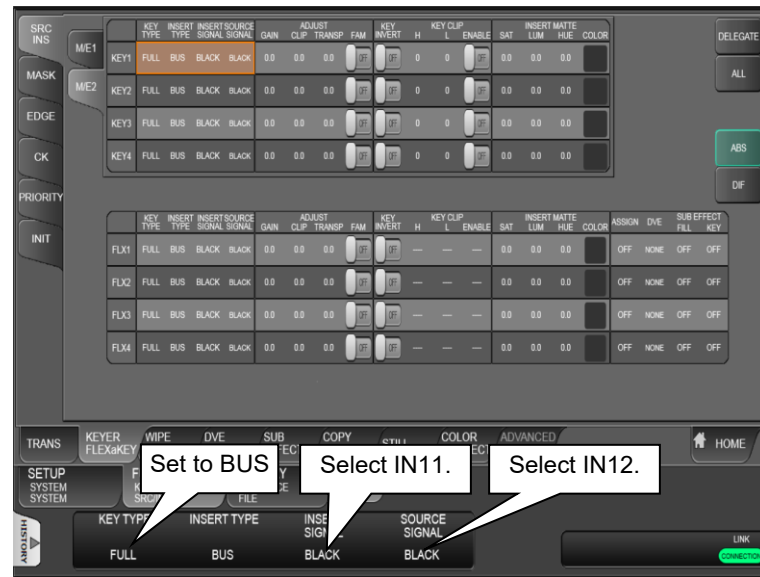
SRC INS

MASK

EDGE

CK

PRIORITY

INIT

M/E1

M/E2

| | KEY TYPE | INSERT TYPE | INSERT SIGNAL | SOURCE SIGNAL | GAIN | ADJUST CLIP | TRANSP | FAM | KEY INVERT | H | KEY CLIP L | ENABLE | SAT | INSERT MATTE LUM | HUE | COLOR |
|---|---|---|---|---|---|---|---|---|---|---|---|---|---|---|---|---|
| KEY1 | FULL | BUS | BLACK | BLACK | 0.0 | 0.0 | 0.0 | OFF | OFF | 0 | 0 | OFF | 0.0 | 0.0 | 0.0 | |
| KEY2 | FULL | BUS | BLACK | BLACK | 0.0 | 0.0 | 0.0 | OFF | OFF | 0 | 0 | OFF | 0.0 | 0.0 | 0.0 | |
| KEY3 | FULL | BUS | BLACK | BLACK | 0.0 | 0.0 | 0.0 | OFF | OFF | 0 | 0 | OFF | 0.0 | 0.0 | 0.0 | |
| KEY4 | FULL | BUS | BLACK | BLACK | 0.0 | 0.0 | 0.0 | OFF | OFF | 0 | 0 | OFF | 0.0 | 0.0 | 0.0 | |

DELEGATE

ALL

ABS

DIF

| | KEY TYPE | INSERT TYPE | INSERT SIGNAL | SOURCE SIGNAL | GAIN | ADJUST CLIP | TRANSP | FAM | KEY INVERT | H | KEY CLIP L | ENABLE | SAT | INSERT MATTE LUM | HUE | COLOR | ASSIGN | DVE | SUB EFFECT FILL | KEY |
|---|---|---|---|---|---|---|---|---|---|---|---|---|---|---|---|---|---|---|---|---|
| FLX1 | FULL | BUS | BLACK | BLACK | 0.0 | 0.0 | 0.0 | OFF | OFF | — | — | — | 0.0 | 0.0 | 0.0 | | OFF | NONE | OFF | OFF |
| FLX2 | FULL | BUS | BLACK | BLACK | 0.0 | 0.0 | 0.0 | OFF | OFF | — | — | — | 0.0 | 0.0 | 0.0 | | OFF | NONE | OFF | OFF |
| FLX3 | FULL | BUS | BLACK | BLACK | 0.0 | 0.0 | 0.0 | OFF | OFF | — | — | — | 0.0 | 0.0 | 0.0 | | OFF | NONE | OFF | OFF |
| FLX4 | FULL | BUS | BLACK | BLACK | 0.0 | 0.0 | 0.0 | OFF | OFF | — | — | — | 0.0 | 0.0 | 0.0 | | OFF | NONE | OFF | OFF |

TRANS | KEYER FLEXaKEY | WIPE | DVE | SUB | COPY | STILL | COLOR | ADVANCED | HOME

SETUP SYSTEM SYSTEM | F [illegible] | SRC | FILE

Set to BUS

Select IN11.

Select IN12.

HISTORY

KEY TYPE | INSERT TYPE | INSERT SIGNAL | SOURCE SIGNAL

FULL | BUS | BLACK | BLACK

LINK

CONNECTION